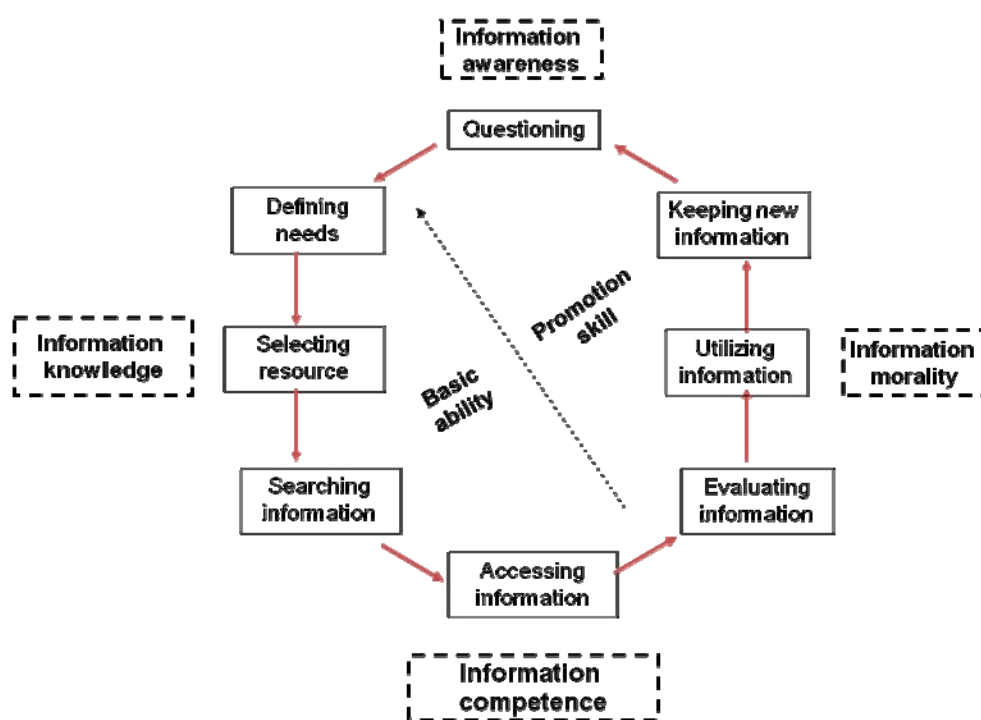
Information awareness

Questioning

Defining needs

Keeping *new* information

Information knowledge

Selecting resource

Promotion skill

Basic ability

Utilizing information

Information morality

Searching information

Evaluating information

Accessing information

Information competence